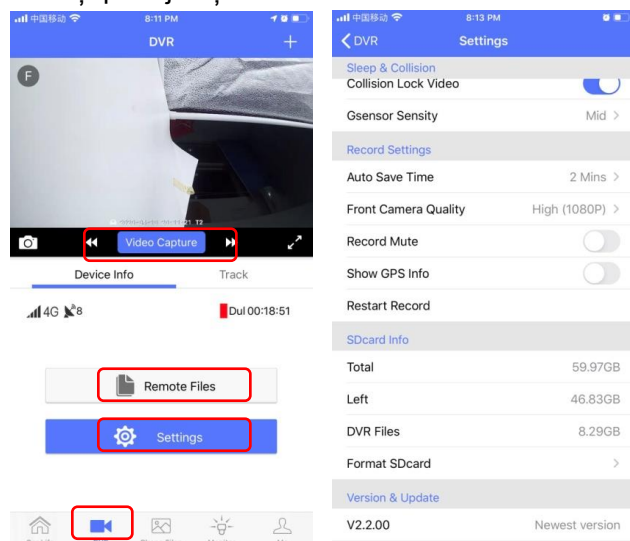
中国移动 8:11 PM

DVR

F

Video Capture

Device Info

Track

4G 8

Dul 00:18:51

Remote Files

Settings

中国移动 8:13 PM

DVR

Settings

Sleep & Collision

Collision Lock Video

Gsensor Sensity

Mid

Record Settings

Auto Save Time

2 Mins

Front Camera Quality

High (1080P)

Record Mute

Show GPS Info

Restart Record

SDcard Info

Total

59.97GB

Left

46.83GB

DVR Files

8.29GB

Format SDcard

Version & Update

V2.2.00

Newest version